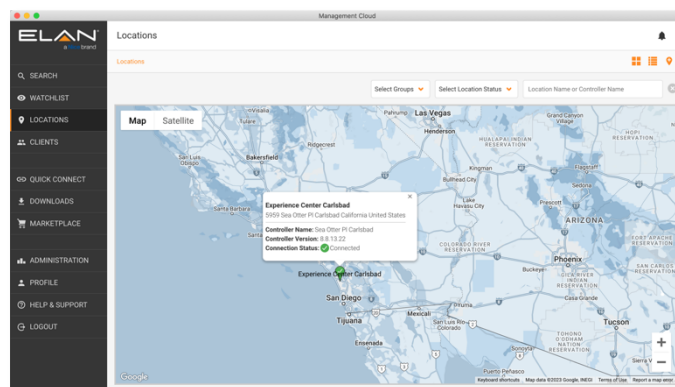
Management Cloud

ELAN
a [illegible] brand

SEARCH
WATCHLIST
LOCATIONS
CLIENTS
QUICK CONNECT
DOWNLOADS
MARKETPLACE
ADMINISTRATION
PROFILE
HELP & SUPPORT
LOGOUT

Locations

Locations

Select Groups
Select Location Status
Location Name or Controller Name

Map
Satellite

Experience Center Carlsbad
5959 Sea Otter Pl Carlsbad California United States
Controller Name: Sea Otter Pl Carlsbad
Controller Version: 9.8.13.22
Connection Status: Connected

Experience Center Carlsbad

Las Vegas
Pahrump
Henderson
Grand Canyon Village
HUALAPAI INDIAN RESERVATION
HOPI RESERVATION
Ridgecrest
San Luis Obispo
Bakersfield
Kingman
Bullhead City
Flagstaff
Sedona
Lake Havasu City
Prescott
Santa Barbara
ARIZONA
FORT APACHE RESERVATION
SAN CARLOS RESERVATION
COLORADO RIVER RESERVATION
Phoenix
Buckeye
San Diego
Tijuana
Mexicali
San Luis Rio Colorado
Ensenada
TOHONO O'ODHAM NATION RESERVATION
Tucson
San Felipe
Puerto Peñasco
Sierra Vista
Google
Keyboard shortcuts
Map data ©2023 Google, INEGI
Terms of Use
Report a map error